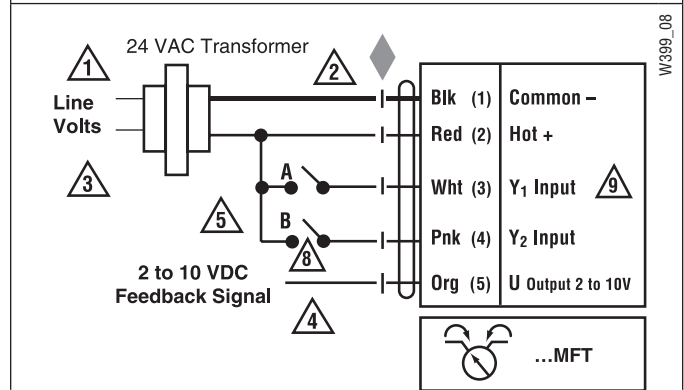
24 VAC Transformer

1

2

W399_08

Line Volts

3

5

A

B

8

2 to 10 VDC Feedback Signal

4

Blk (1) Common –

Red (2) Hot +

Wht (3) $Y_1$ Input

9

Pnk (4) $Y_2$ Input

Org (5) U Output 2 to 10V

...MFT